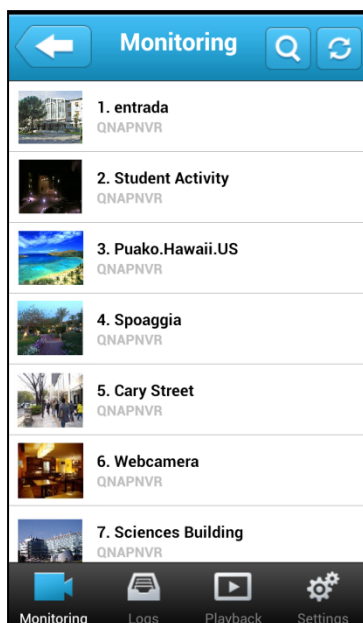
Monitoring

1. entrada
QNAPNVR

2. Student Activity
QNAPNVR

3. Puako.Hawaii.US
QNAPNVR

4. Spoaggia
QNAPNVR

5. Cary Street
QNAPNVR

6. Webcamera
QNAPNVR

7. Sciences Building
QNAPNVR

Monitoring Logs Playback Settings